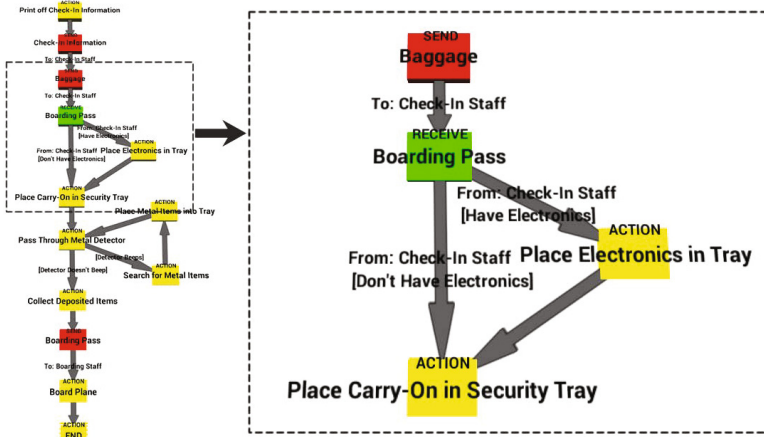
ACTION
Print off Check-In Information

SEND
Check-In Information

To: Check-In Staff

SEND
Baggage

To: Check-In Staff

RECEIVE
Boarding Pass

From: Check-In Staff
[Have Electronics]

ACTION
Place Electronics in Tray

From: Check-In Staff
[Don't Have Electronics]

ACTION
Place Carry-On in Security Tray

ACTION
Place Metal Items into Tray

ACTION
Pass Through Metal Detector

[Detector Beeps]

[Detector Doesn't Beep]

ACTION
Search for Metal Items

ACTION
Collect Deposited Items

SEND
Boarding Pass

To: Boarding Staff

ACTION
Board Plane

ACTION
END

SEND
Baggage

To: Check-In Staff

RECEIVE
Boarding Pass

From: Check-In Staff
[Have Electronics]

ACTION
Place Electronics in Tray

From: Check-In Staff
[Don't Have Electronics]

ACTION
Place Carry-On in Security Tray